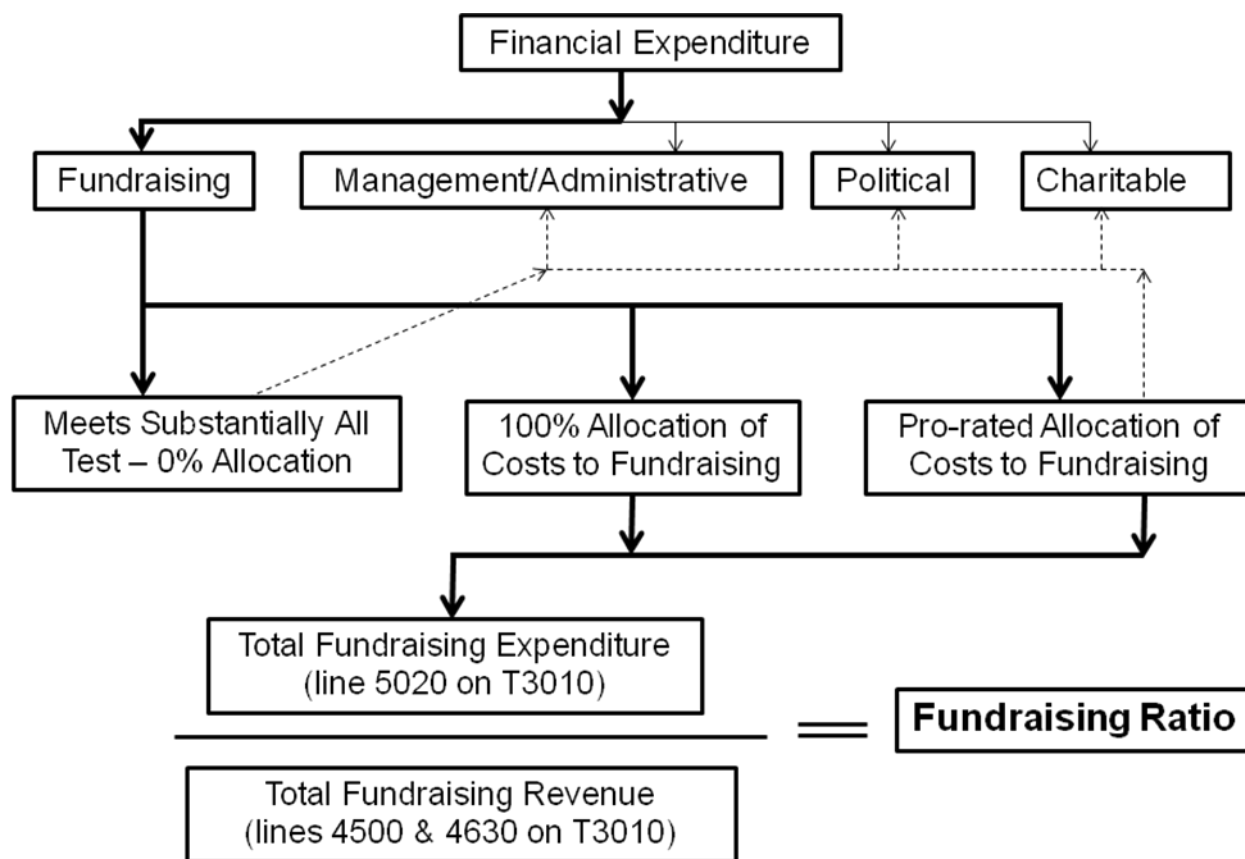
Financial Expenditure

Fundraising

Management/Administrative

Political

Charitable

Meets Substantially All Test – 0% Allocation

100% Allocation of Costs to Fundraising

Pro-rated Allocation of Costs to Fundraising

Total Fundraising Expenditure (line 5020 on T3010)

Total Fundraising Revenue (lines 4500 & 4630 on T3010)

=

Fundraising Ratio